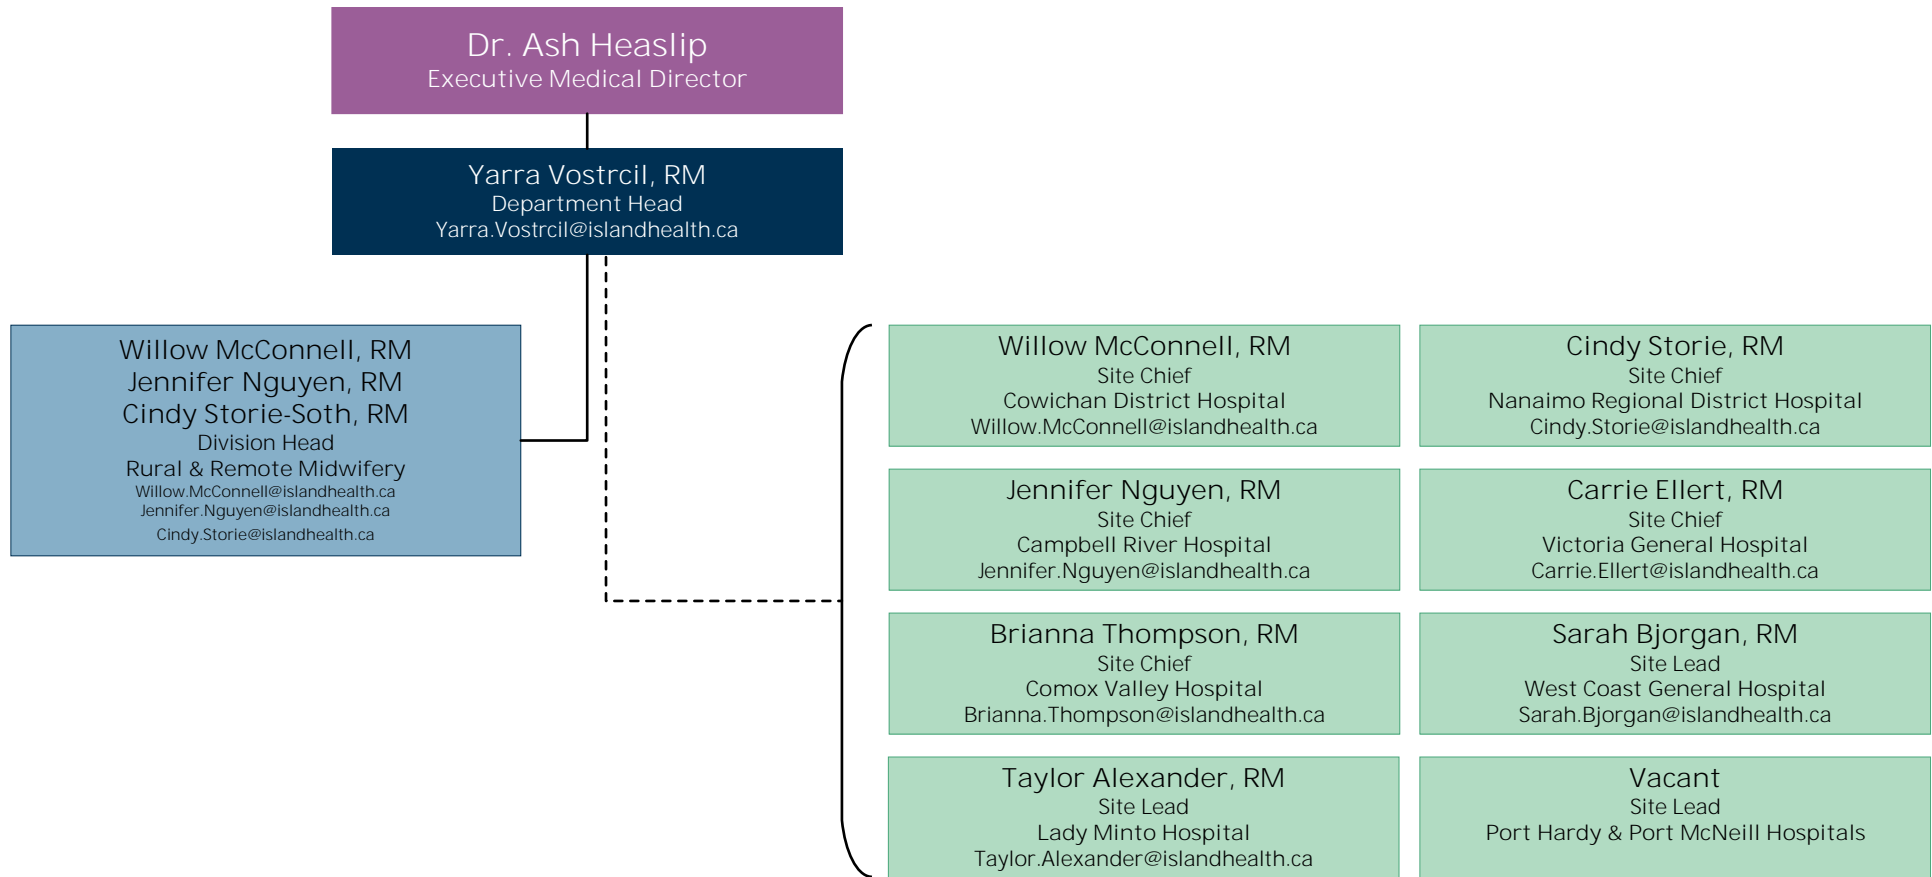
Dr. Ash Heaslip
Executive Medical Director

Yarra Vostrcil, RM
Department Head
Yarra.Vostrcil@islandhealth.ca

Willow McConnell, RM
Jennifer Nguyen, RM
Cindy Storie-Soth, RM
Division Head
Rural & Remote Midwifery
Willow.McConnell@islandhealth.ca
Jennifer.Nguyen@islandhealth.ca
Cindy.Storie@islandhealth.ca

Willow McConnell, RM
Site Chief
Cowichan District Hospital
Willow.McConnell@islandhealth.ca

Cindy Storie, RM
Site Chief
Nanaimo Regional District Hospital
Cindy.Storie@islandhealth.ca

Jennifer Nguyen, RM
Site Chief
Campbell River Hospital
Jennifer.Nguyen@islandhealth.ca

Carrie Ellert, RM
Site Chief
Victoria General Hospital
Carrie.Ellert@islandhealth.ca

Brianna Thompson, RM
Site Chief
Comox Valley Hospital
Brianna.Thompson@islandhealth.ca

Sarah Bjorgan, RM
Site Lead
West Coast General Hospital
Sarah.Bjorgan@islandhealth.ca

Taylor Alexander, RM
Site Lead
Lady Minto Hospital
Taylor.Alexander@islandhealth.ca

Vacant
Site Lead
Port Hardy & Port McNeill Hospitals